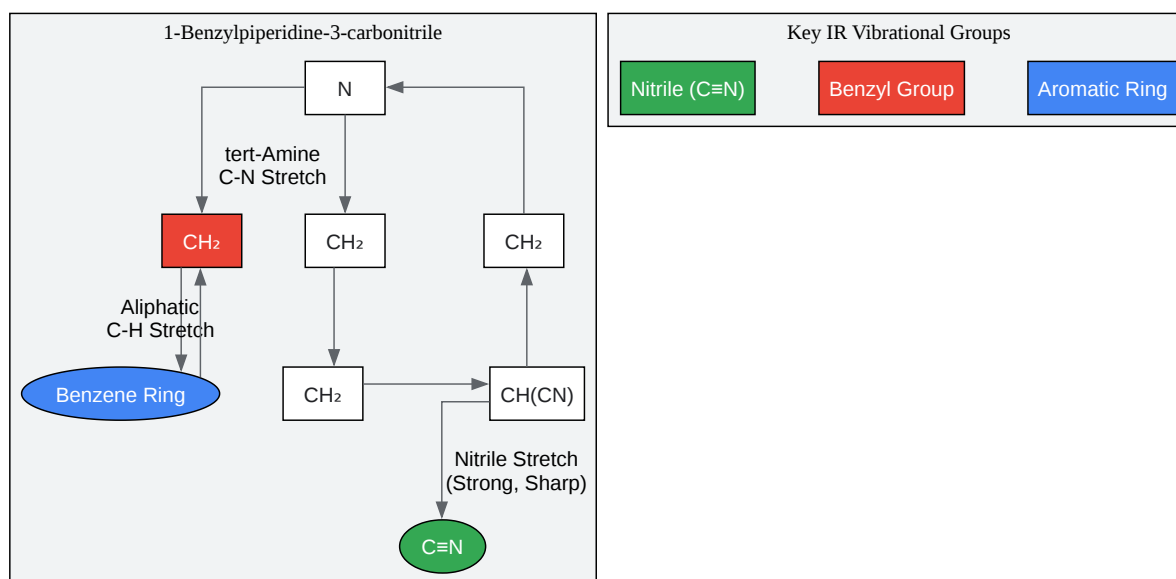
1-Benzylpiperidine-3-carbonitrile

N

tert-Amine
C-N Stretch

CH₂

CH₂

CH₂

Aliphatic
C-H Stretch

Benzene Ring

CH₂

CH(CN)

Nitrile Stretch
(Strong, Sharp)

C≡N

Key IR Vibrational Groups

Nitrile (C≡N)

Benzyl Group

Aromatic Ring